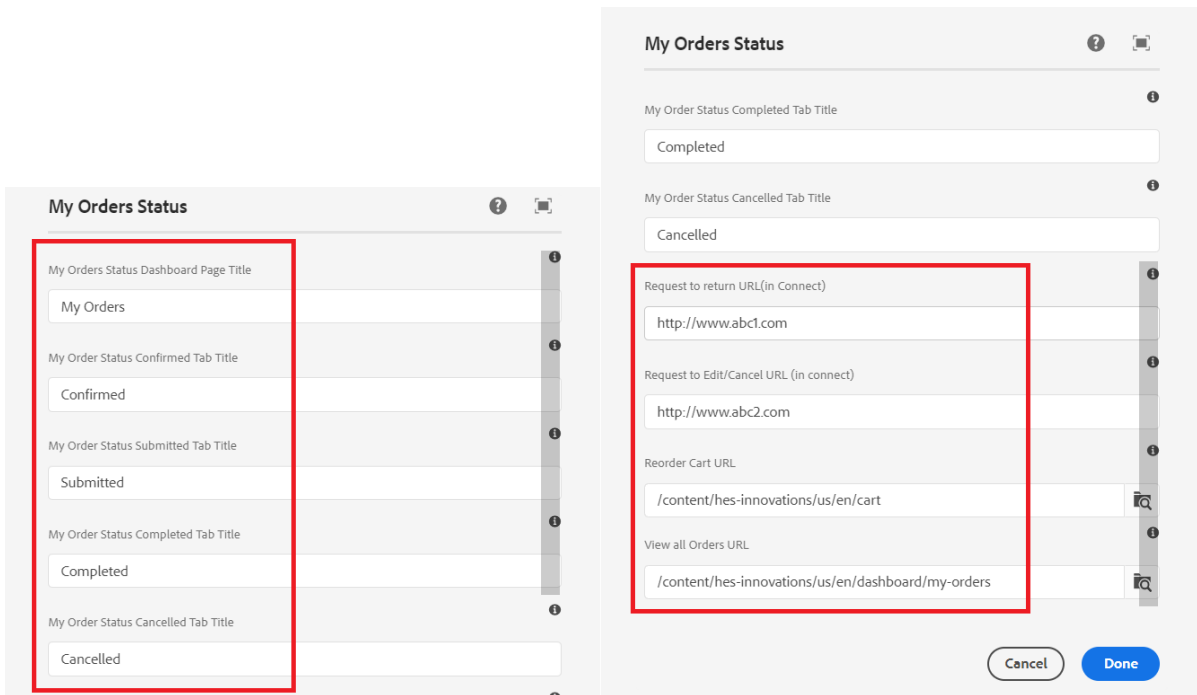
My Orders Status

My Orders Status Dashboard Page Title

My Orders

My Order Status Confirmed Tab Title

Confirmed

My Order Status Submitted Tab Title

Submitted

My Order Status Completed Tab Title

Completed

My Order Status Cancelled Tab Title

Cancelled

My Orders Status

My Order Status Completed Tab Title

Completed

My Order Status Cancelled Tab Title

Cancelled

Request to return URL(in Connect)

http://www.abc1.com

Request to Edit/Cancel URL (in connect)

http://www.abc2.com

Reorder Cart URL

/content/hes-innovations/us/en/cart

View all Orders URL

/content/hes-innovations/us/en/dashboard/my-orders

Cancel

Done